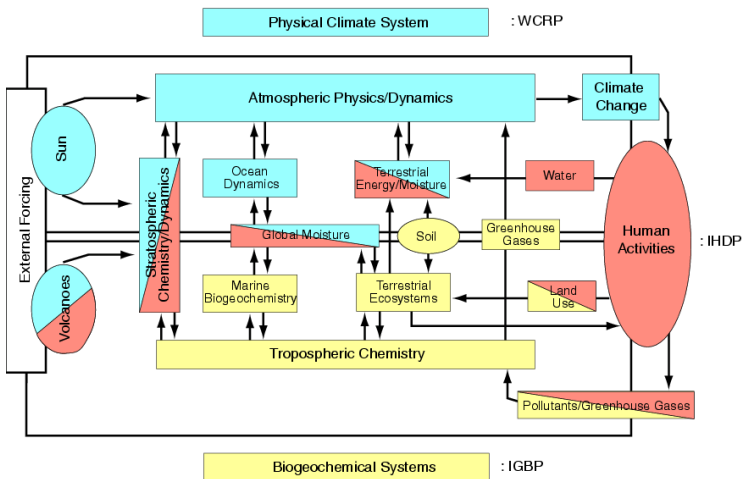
Physical Climate System : WCRP

External Forcing

Sun

Volcanoes

Atmospheric Physics/Dynamics

Climate Change

Stratospheric Chemistry/Dynamics

Ocean Dynamics

Terrestrial Energy/Moisture

Water

Global Moisture

Soil

Greenhouse Gases

Human Activities

: IHDP

Marine Biogeochemistry

Terrestrial Ecosystems

Land Use

Tropospheric Chemistry

Pollutants/Greenhouse Gases

Biogeochemical Systems : IGBP